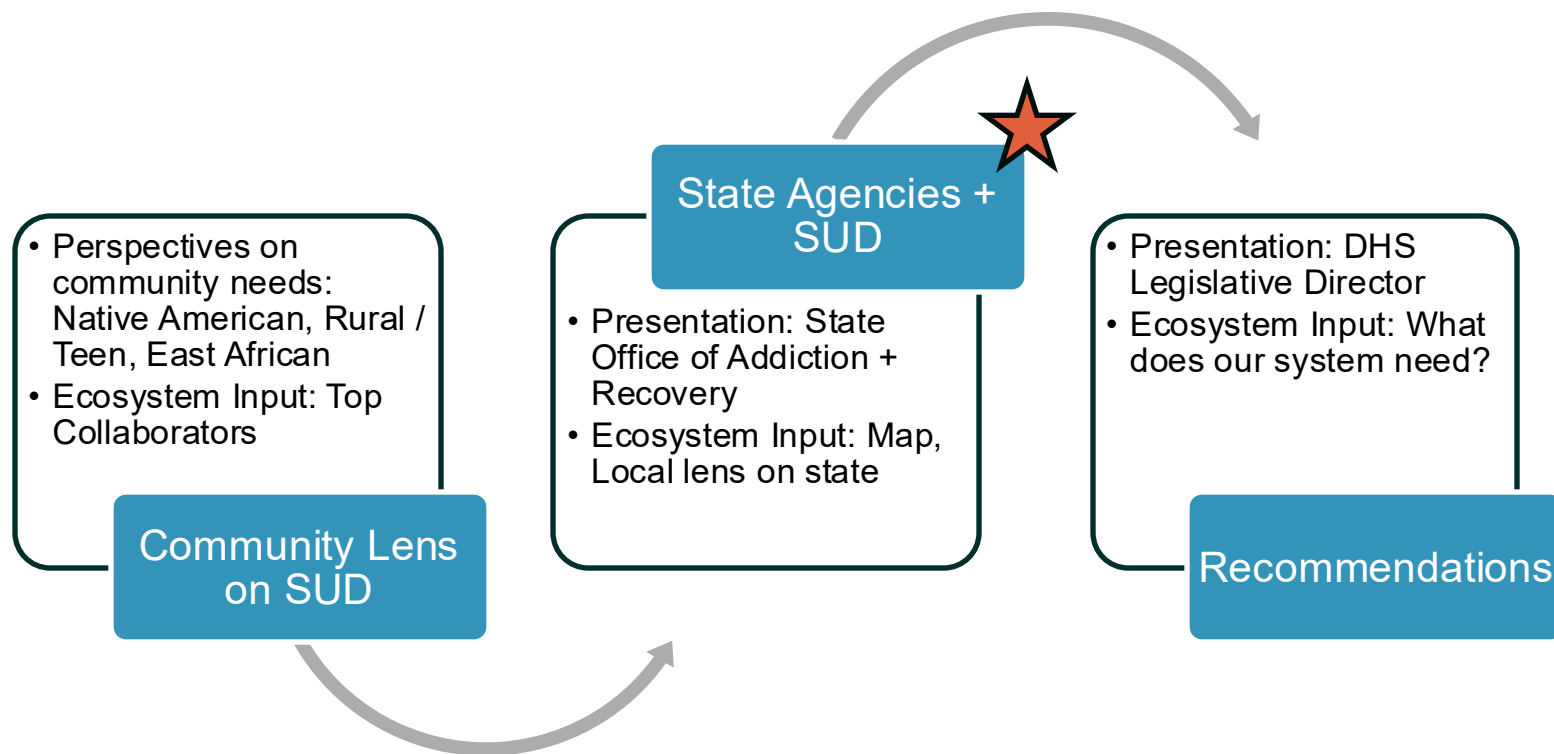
• Perspectives on community needs: Native American, Rural / Teen, East African
• Ecosystem Input: Top Collaborators

Community Lens on SUD

State Agencies + SUD

• Presentation: State Office of Addiction + Recovery
• Ecosystem Input: Map, Local lens on state

• Presentation: DHS Legislative Director
• Ecosystem Input: What does our system need?

Recommendations